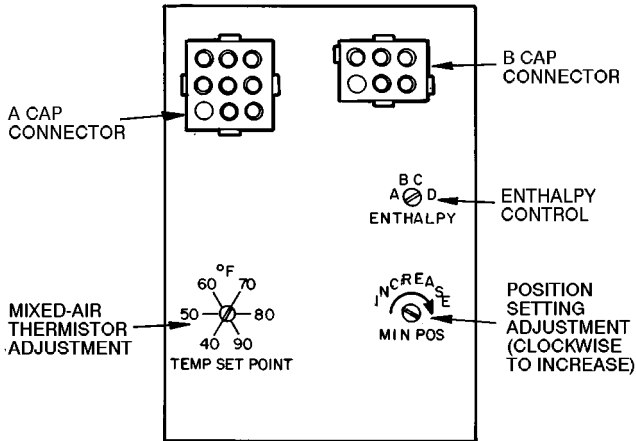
B CAP CONNECTOR

A CAP CONNECTOR

B C
A D
ENTHALPY

ENTHALPY CONTROL

°F
60 70
50 80
40 90
TEMP SET POINT

MIXED-AIR THERMISTOR ADJUSTMENT

INCREASE
MIN POS

POSITION SETTING ADJUSTMENT (CLOCKWISE TO INCREASE)